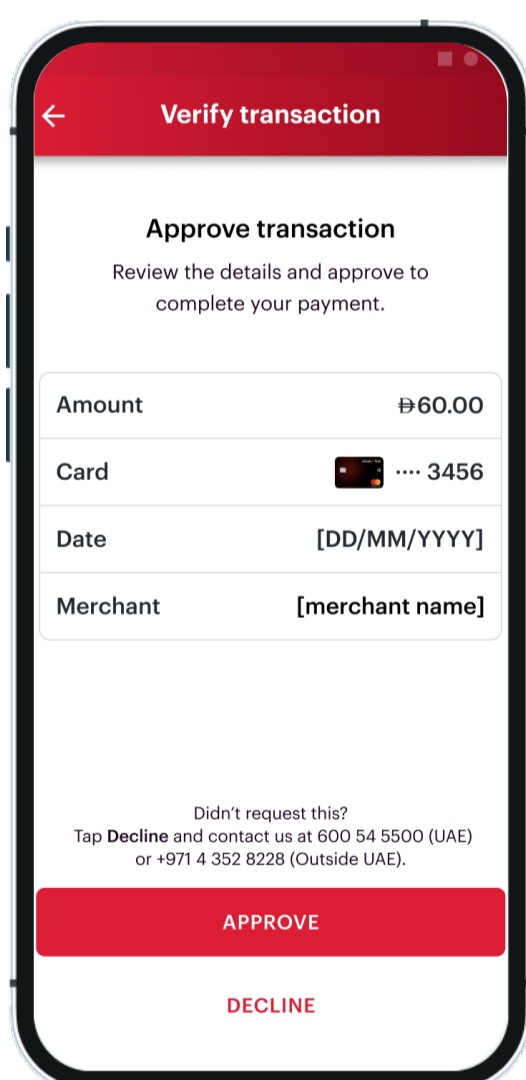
Verify transaction

Approve transaction

Review the details and approve to complete your payment.

| Amount | Ð60.00 |
|---|---|
| Card | ···· 3456 |
| Date | [DD/MM/YYYY] |
| Merchant | [merchant name] |

Didn't request this?
Tap **Decline** and contact us at 600 54 5500 (UAE) or +971 4 352 8228 (Outside UAE).

APPROVE

DECLINE